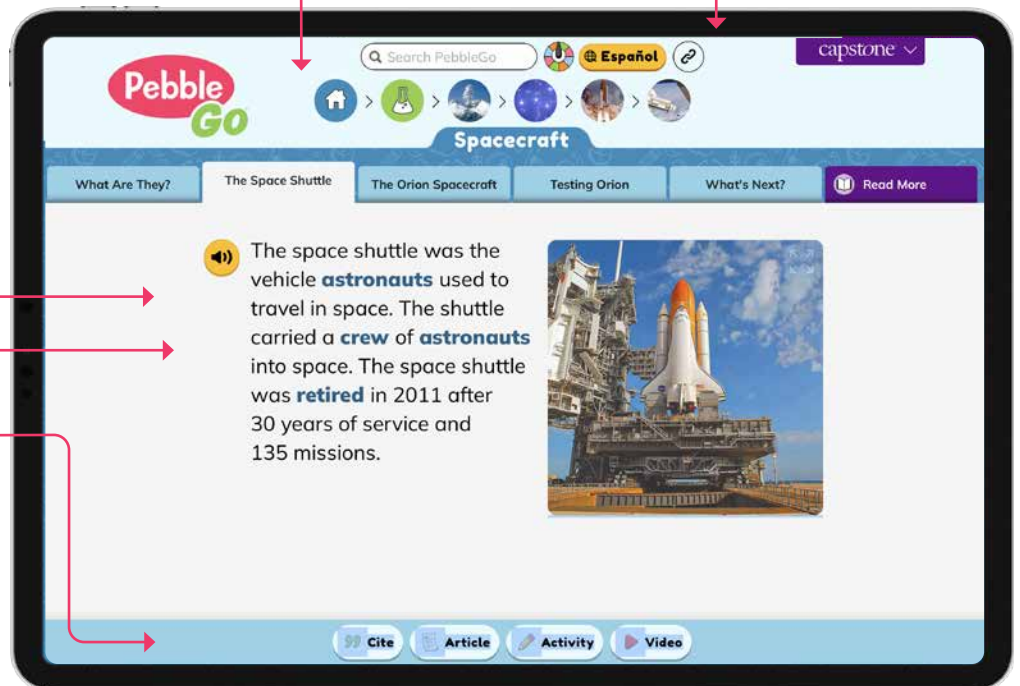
Pebble Go

Search PebbleGo

Español

capstone

Spacecraft

What Are They?

The Space Shuttle

The Orion Spacecraft

Testing Orion

What's Next?

Read More

The space shuttle was the vehicle astronauts used to travel in space. The shuttle carried a crew of astronauts into space. The space shuttle was retired in 2011 after 30 years of service and 135 missions.

Cite

Article

Activity

Video